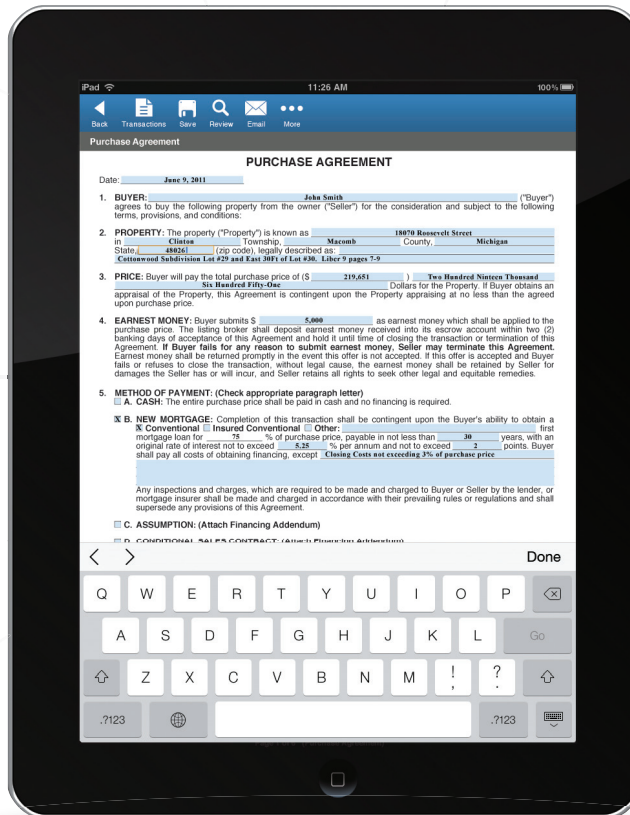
iPad 11:26 AM 100%

Back Transactions Save Review Email More

Purchase Agreement

PURCHASE AGREEMENT

Date: June 9, 2011

1. BUYER: John Smith ("Buyer") agrees to buy the following property from the owner ("Seller") for the consideration and subject to the following terms, provisions, and conditions:

2. PROPERTY: The property ("Property") is known as 18070 Roosevelt Street in Clinton Township, Macomb County, Michigan State, 48026 (zip code), legally described as: Cottonwood Subdivision Lot #29 and East 30Ft of Lot #30. Liber 9 pages 7-9

3. PRICE: Buyer will pay the total purchase price of ($ 219,651 ) Two Hundred Nineteen Thousand Six Hundred Fifty-One Dollars for the Property. If Buyer obtains an appraisal of the Property, this Agreement is contingent upon the Property appraising at no less than the agreed upon purchase price.

4. EARNEST MONEY: Buyer submits $ 5,000 as earnest money which shall be applied to the purchase price. The listing broker shall deposit earnest money received into its escrow account within two (2) banking days of acceptance of this Agreement and hold it until time of closing the transaction or termination of this Agreement. If Buyer fails for any reason to submit earnest money, Seller may terminate this Agreement. Earnest money shall be returned promptly in the event this offer is not accepted. If this offer is accepted and Buyer fails or refuses to close the transaction, without legal cause, the earnest money shall be retained by Seller for damages the Seller has or will incur, and Seller retains all rights to seek other legal and equitable remedies.

5. METHOD OF PAYMENT: (Check appropriate paragraph letter)
A. CASH: The entire purchase price shall be paid in cash and no financing is required.

X B. NEW MORTGAGE: Completion of this transaction shall be contingent upon the Buyer's ability to obtain a X Conventional Insured Conventional Other: first mortgage loan for 75 % of purchase price, payable in not less than 30 years, with an original rate of interest not to exceed 5.25 % per annum and not to exceed 2 points. Buyer shall pay all costs of obtaining financing, except Closing Costs not exceeding 3% of purchase price

Any inspections and charges, which are required to be made and charged to Buyer or Seller by the lender, or mortgage insurer shall be made and charged in accordance with their prevailing rules or regulations and shall supersede any provisions of this Agreement.

C. ASSUMPTION: (Attach Financing Addendum)

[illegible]

< > Done

Q W E R T Y U I O P
A S D F G H J K L Go
Z X C V B N M ! , ? .
.?123 .?123